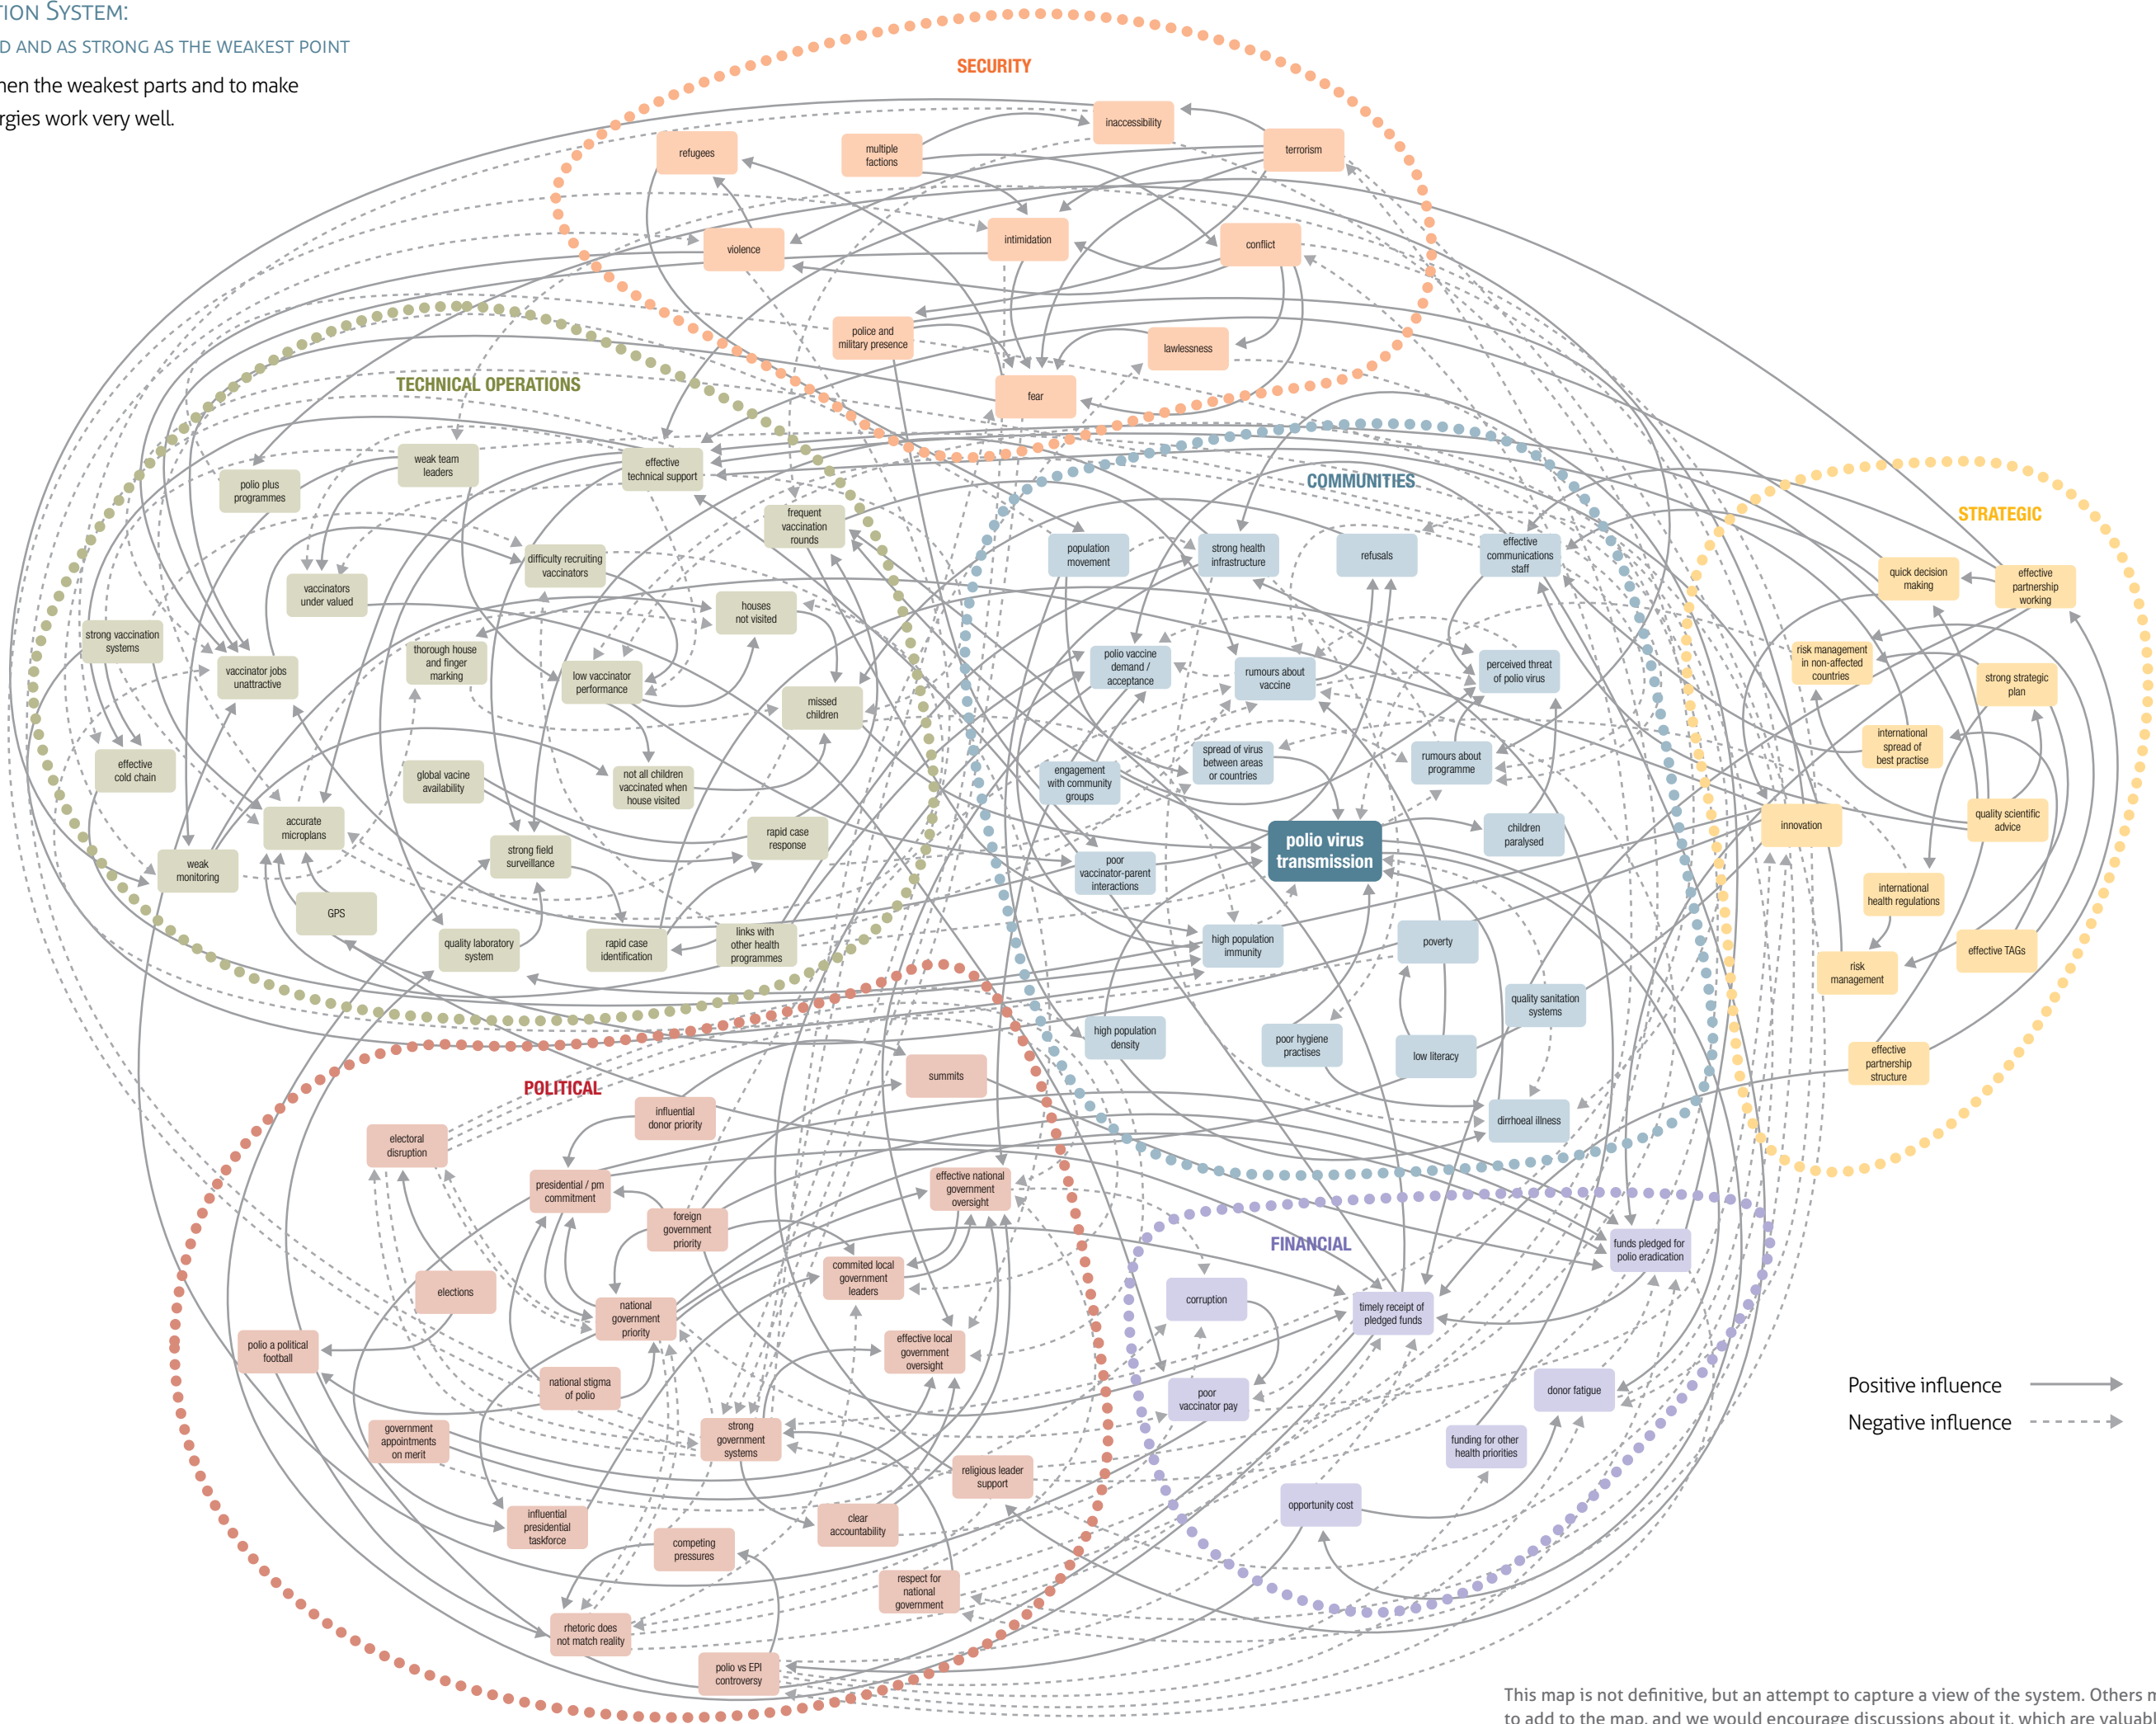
TION SYSTEM:
D AND AS STRONG AS THE WEAKEST POINT

hen the weakest parts and to make rgies work very well.

SECURITY

inaccessibility
refugees
multiple factions
terrorism
violence
intimidation
conflict
police and military presence
lawlessness
fear

TECHNICAL OPERATIONS

weak team leaders
effective technical support
polio plus programmes
frequent vaccination rounds
difficulty recruiting vaccinators
vaccinators under valued
houses not visited
strong vaccination systems
thorough house and finger marking
low vaccinator performance
vaccinator jobs unattractive
missed children
effective cold chain
global vacine availability
not all children vaccinated when house visited
accurate microplans
rapid case response
strong field surveillance
weak monitoring
GPS
quality laboratory system
rapid case identification
links with other health programmes

COMMUNITIES

population movement
strong health infrastructure
refusals
effective communications staff
polio vaccine demand / acceptance
rumours about vaccine
perceived threat of polio virus
engagement with community groups
spread of virus between areas or countries
rumours about programme
children paralysed
polio virus transmission
poor vaccinator-parent interactions
high population immunity
poverty
quality sanitation systems
high population density
poor hygiene practises
low literacy
dirrhoeal illness

STRATEGIC

quick decision making
effective partnership working
risk management in non-affected countries
strong strategic plan
international spread of best practise
innovation
quality scientific advice
international health regulations
risk management
effective TAGs
effective partnership structure

POLITICAL

summits
influential donor priority
electoral disruption
presidential / pm commitment
effective national government oversight
foreign government priority
commited local government leaders
elections
national government priority
polio a political football
effective local government oversight
national stigma of polio
government appointments on merit
strong government systems
religious leader support
influential presidential taskforce
clear accountability
competing pressures
respect for national government
rhetoric does not match reality
polio vs EPI controversy

FINANCIAL

funds pledged for polio eradication
corruption
timely receipt of pledged funds
poor vaccinator pay
donor fatigue
funding for other health priorities
opportunity cost

Positive influence
Negative influence

This map is not definitive, but an attempt to capture a view of the system. Others m
to add to the map, and we would encourage discussions about it, which are valuabl